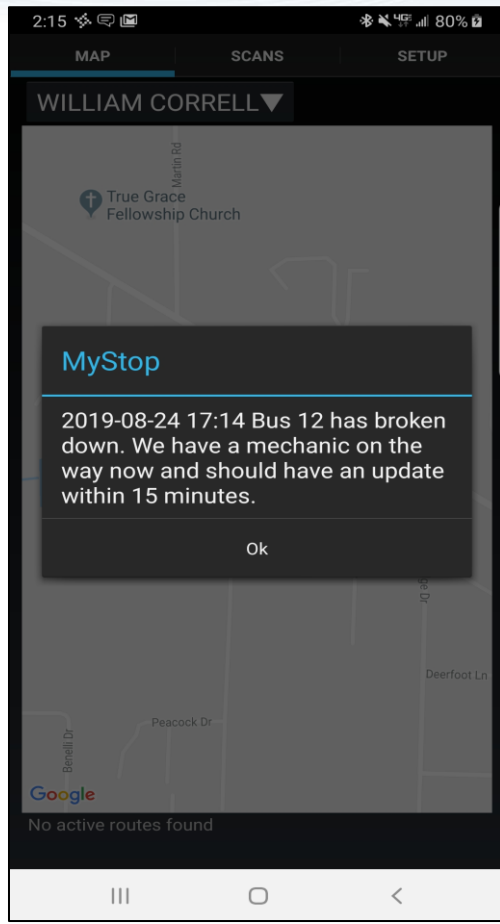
2:15 80%

MAP SCANS SETUP

WILLIAM CORRELL▼

Martin Rd

True Grace Fellowship Church

MyStop

2019-08-24 17:14 Bus 12 has broken down. We have a mechanic on the way now and should have an update within 15 minutes.

Ok

Deerfoot Ln

Peacock Dr

Benelli Dr

Google

No active routes found